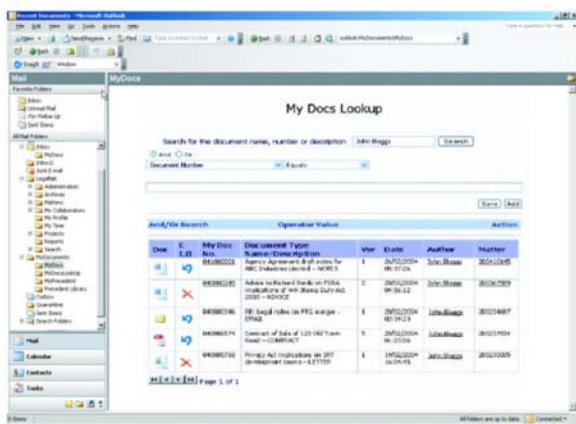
Recent Documents - Microsoft Outlook

Mail

MyDocs

Favorite Folders

Inbox

Unread Mail

For Follow Up

Sent Items

All Mail Folders

Mail

Calendar

Contacts

Tasks

My Docs Lookup

Search for the document name, number or description John Bloggs Search

And Or

Document Number Equals

Save Add

And/Or Search Operator Value Action

| Doc | C I/O | My Doc No. | Document Type Name/Description | Ver | Date | Author | Matter |
|---|---|---|---|---|---|---|---|
| | | 041000203 | Agency Agreement draft notes for ABC Industries Limited - NOTES | 1 | 26/02/2004 09:37:26 | John Bloggs | 2001410445 |
| | | 040000245 | Advice to Richard Smith on PIRA implications of WA Stamp Duty Act 2000 - ADVICE | 2 | 28/02/2004 09:56:12 | John Bloggs | 2001367809 |
| | | 040000246 | RE: Legal notes on PTG merger - EMAIL | 1 | 28/02/2004 08:34:23 | John Bloggs | 2003334687 |
| | | 040000574 | Contract of Sale of 123 Old Town Road - CONTRACT | 1 | 29/02/2004 09:23:56 | John Bloggs | 2003239054 |
| | | 040000700 | Privacy Act implications on IRT development issues - LETTER | 1 | 19/02/2004 16:09:45 | John Bloggs | 2003230005 |

Page 1 of 1

All folders are up to date. Connected